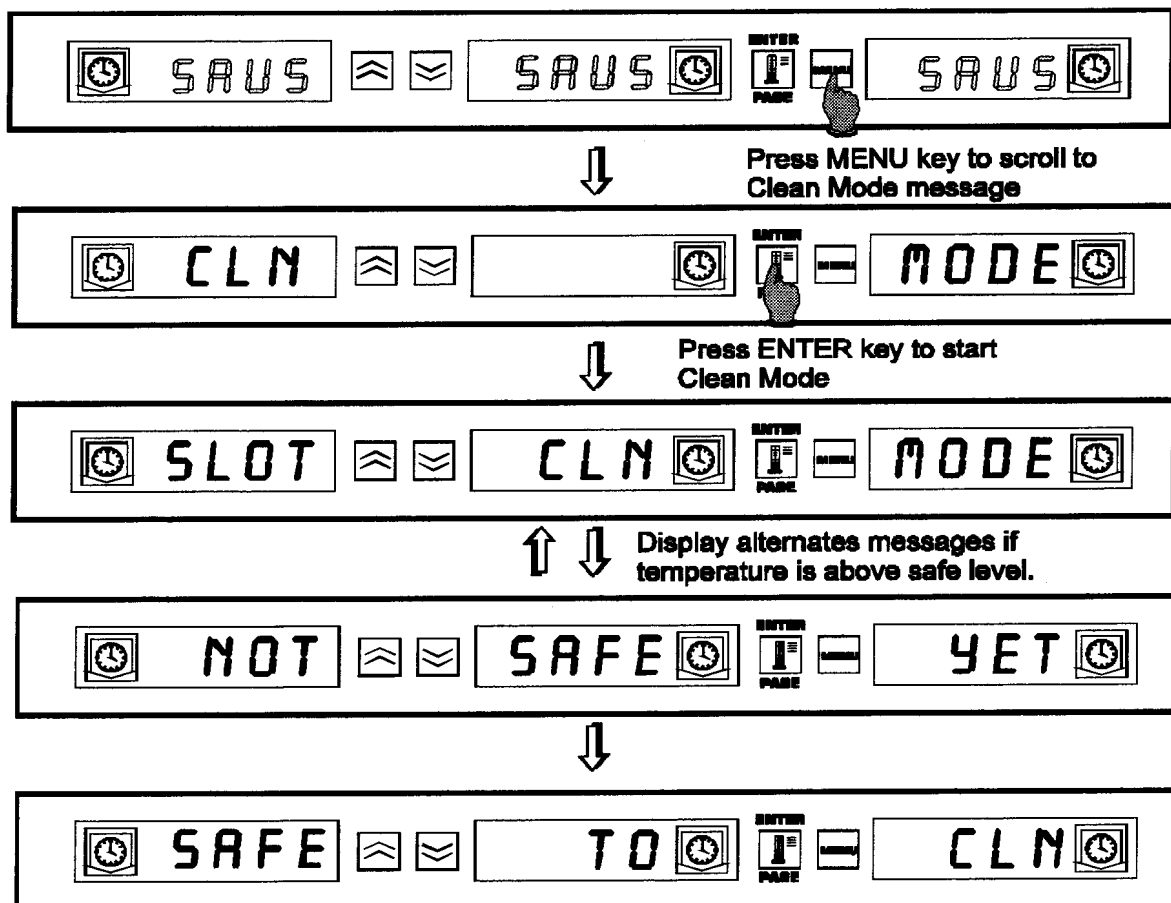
SAUS SAUS ENTER PAGE SAUS

Press MENU key to scroll to Clean Mode message

CLN ENTER MODE

Press ENTER key to start Clean Mode

SLOT CLN ENTER PAGE MODE

Display alternates messages if temperature is above safe level.

NOT SAFE ENTER PAGE YET

SAFE TO ENTER PAGE CLN